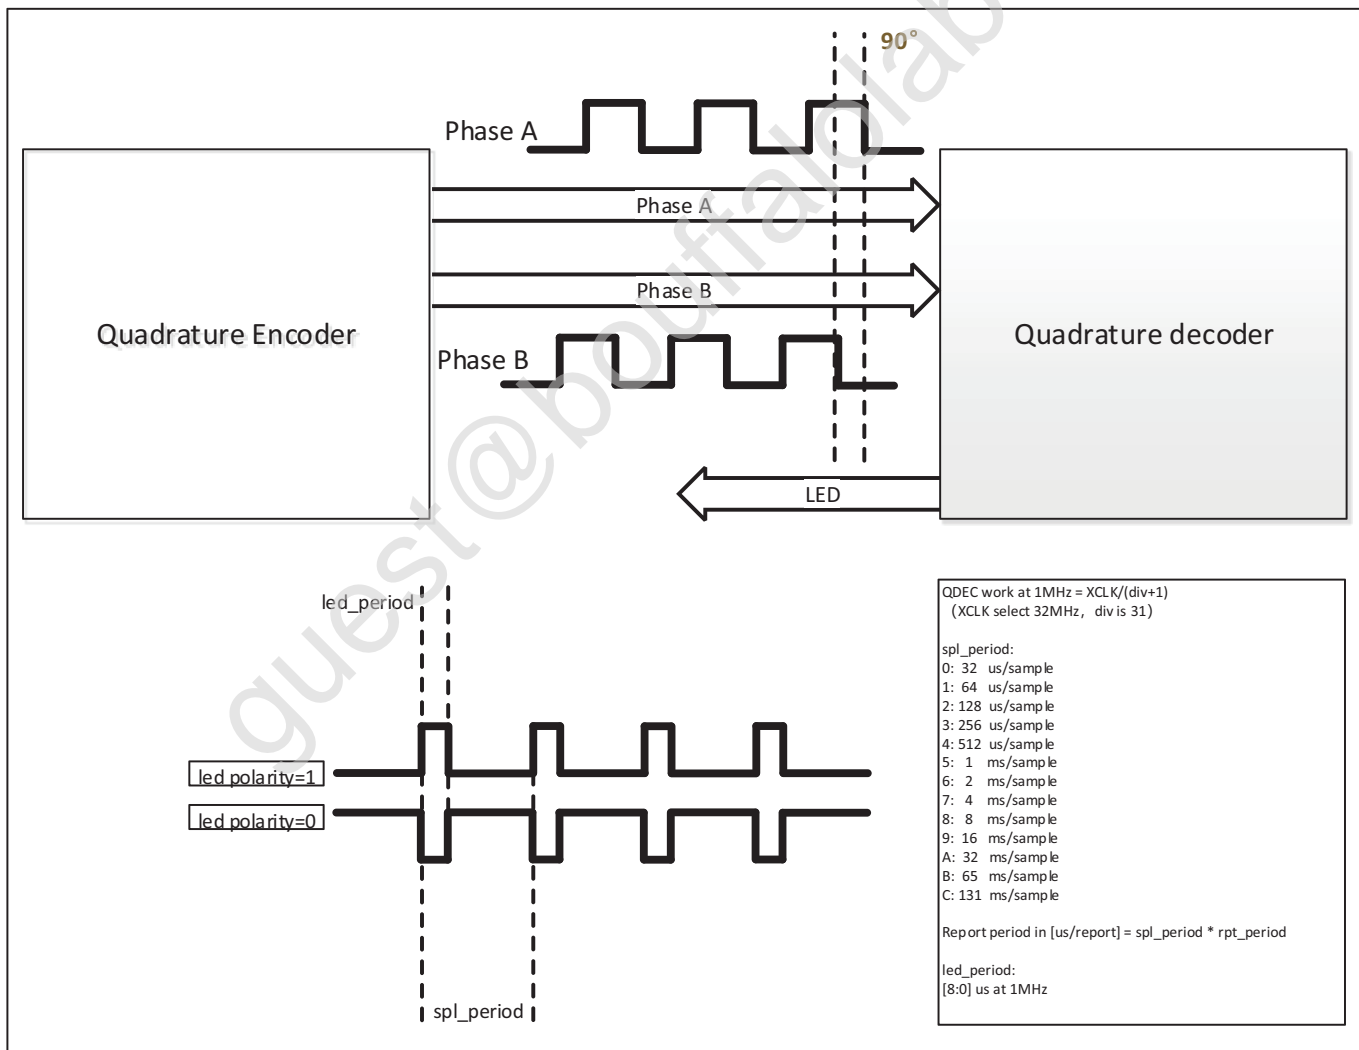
90°

Phase A

Phase A

Phase B

Quadrature Encoder

Quadrature decoder

Phase B

LED

guest@bouffalolab

led_period

led polarity=1

led polarity=0

spl_period

QDEC work at 1MHz = XCLK/(div+1)
(XCLK select 32MHz，div is 31)

spl_period:
0: 32 us/sample
1: 64 us/sample
2: 128 us/sample
3: 256 us/sample
4: 512 us/sample
5: 1 ms/sample
6: 2 ms/sample
7: 4 ms/sample
8: 8 ms/sample
9: 16 ms/sample
A: 32 ms/sample
B: 65 ms/sample
C: 131 ms/sample

Report period in [us/report] = spl_period * rpt_period

led_period:
[8:0] us at 1MHz